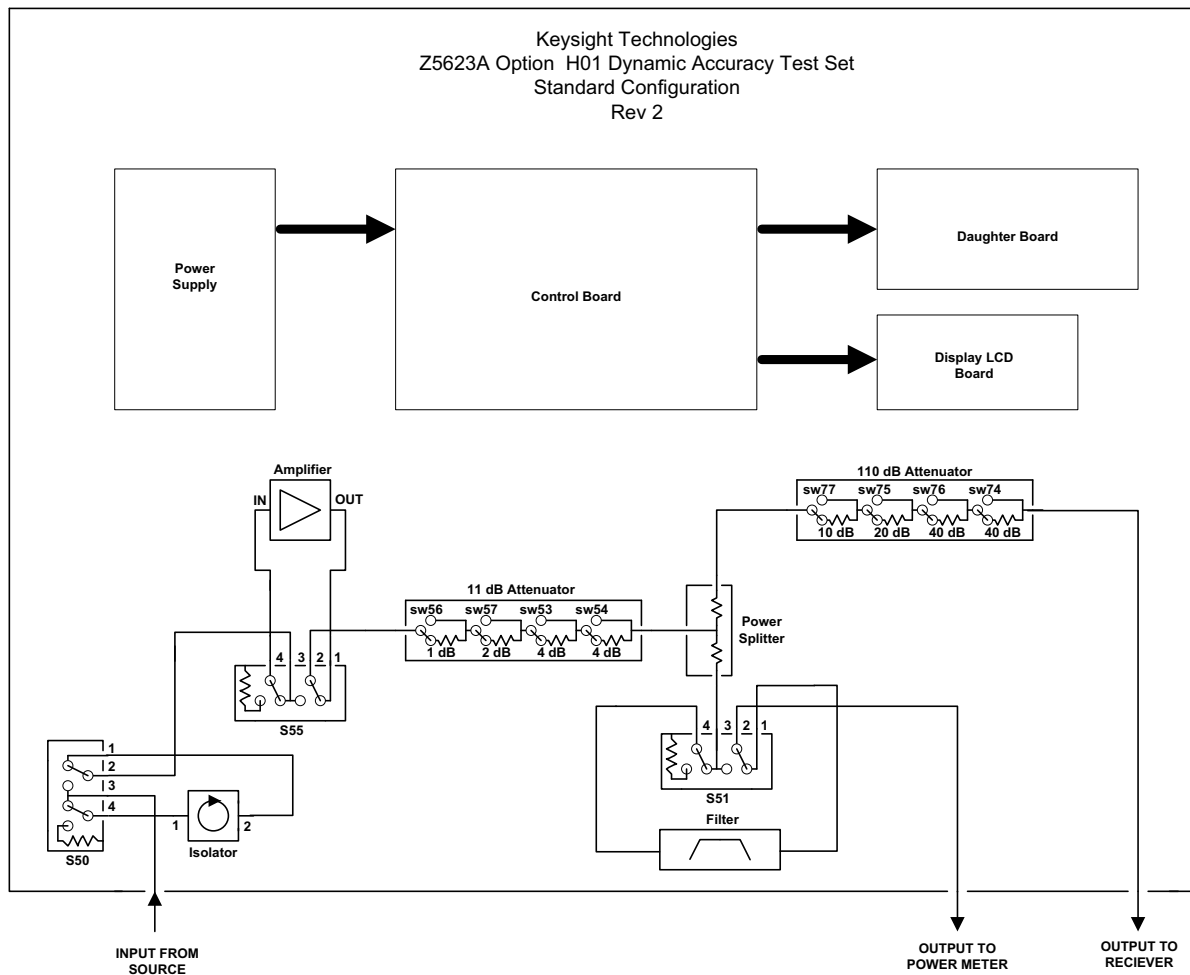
Keysight Technologies
Z5623A Option H01 Dynamic Accuracy Test Set
Standard Configuration
Rev 2

Power Supply

Control Board

Daughter Board

Display LCD Board

Amplifier
IN
OUT

110 dB Attenuator
sw77 sw75 sw76 sw74
10 dB 20 dB 40 dB 40 dB

11 dB Attenuator
sw56 sw57 sw53 sw54
1 dB 2 dB 4 dB 4 dB

Power Splitter

4 3 2 1
S55

4 3 2 1
S51

1
2
3
4
S50

1 Isolator 2

Filter

INPUT FROM SOURCE

OUTPUT TO POWER METER

OUTPUT TO RECIEVER